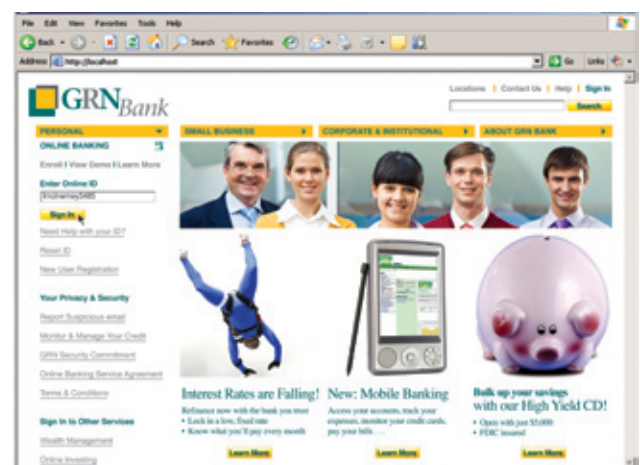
File Edit View Favorites Tools Help

Back Search Favorites

Address http://localhost Go Links

GRNBank

Locations | Contact Us | Help | Sign In

Search

PERSONAL

ONLINE BANKING

Enroll | View Demo | Learn More

Enter Online ID

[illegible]

Sign In

Need Help with your ID?

Reset ID

New User Registration

Your Privacy & Security

Report Suspicious email

Monitor & Manage Your Credit

GRN Security Commitment

Online Banking Service Agreement

Terms & Conditions

Sign In to Other Services

Wealth Management

Online Investing

SMALL BUSINESS

CORPORATE & INSTITUTIONAL

ABOUT GRN BANK

Interest Rates are Falling!

Refinance now with the bank you trust
• Lock in a low, fixed rate
• Know what you'll pay every month

Learn More

New: Mobile Banking

Access your accounts, track your expenses, monitor your credit cards, pay your bills ...

Learn More

Bulk up your savings with our High Yield CD!

• Open with just $5,000
• FDIC insured

Learn More